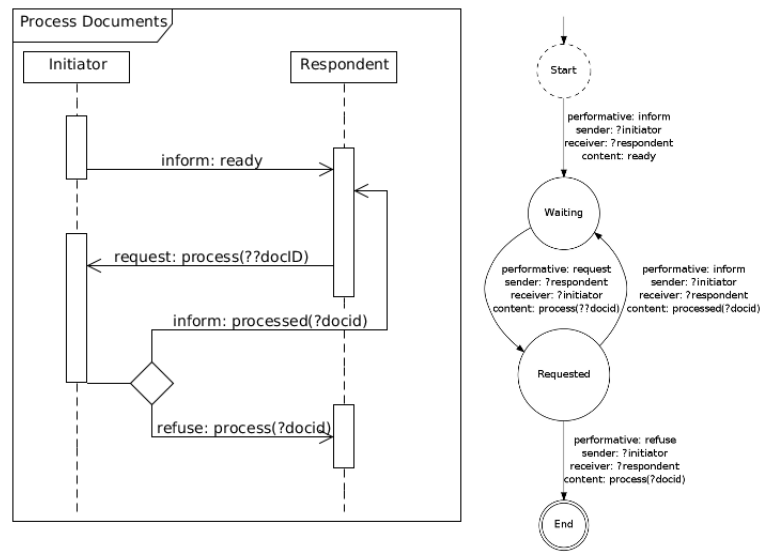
Process Documents

Initiator

Respondent

inform: ready

request: process(??docID)

inform: processed(?docid)

refuse: process(?docid)

Start

performative: inform
sender: ?initiator
receiver: ?respondent
content: ready

Waiting

performative: request
sender: ?respondent
receiver: ?initiator
content: process(??docid)

performative: inform
sender: ?initiator
receiver: ?respondent
content: processed(?docid)

Requested

performative: refuse
sender: ?initiator
receiver: ?respondent
content: process(?docid)

End